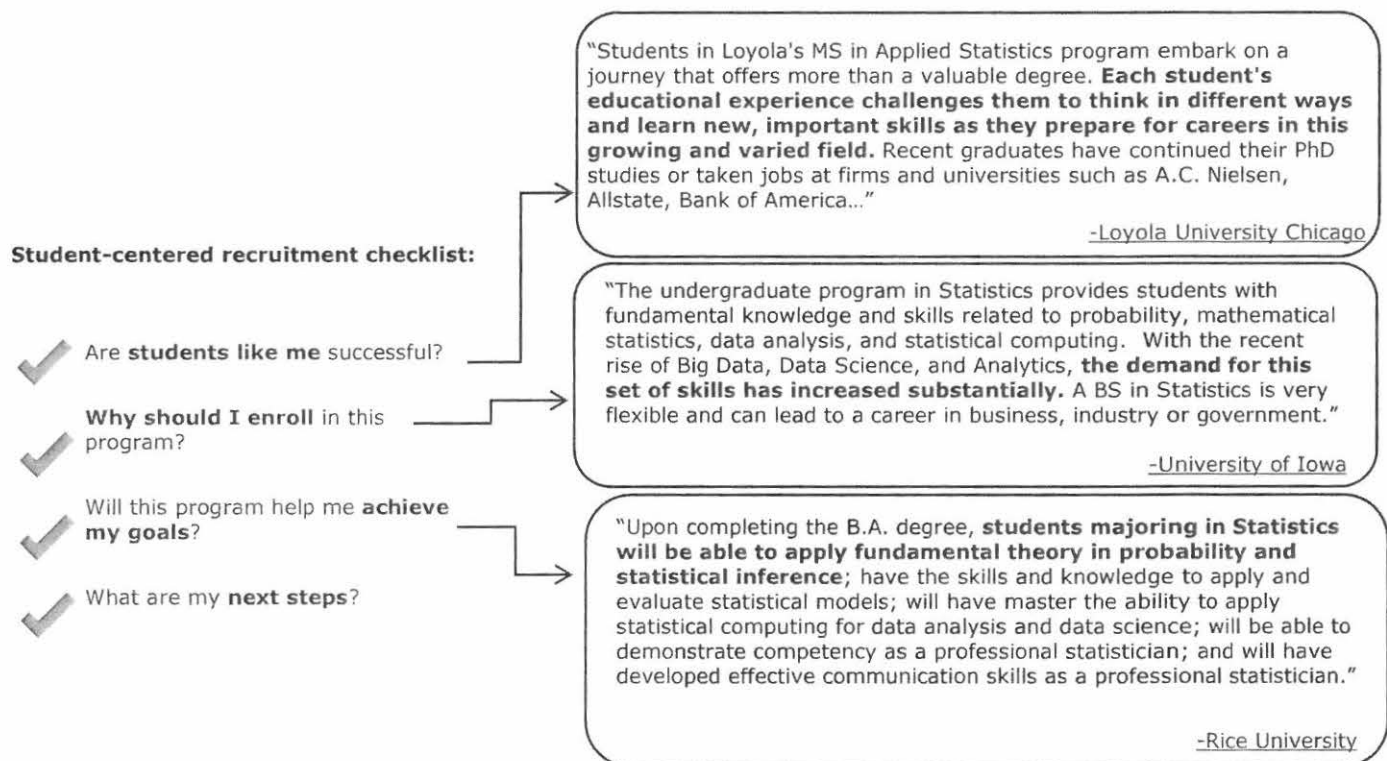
Student-centered recruitment checklist:

Are students like me successful?

Why should I enroll in this program?

Will this program help me achieve my goals?

What are my next steps?

"Students in Loyola's MS in Applied Statistics program embark on a journey that offers more than a valuable degree. Each student's educational experience challenges them to think in different ways and learn new, important skills as they prepare for careers in this growing and varied field. Recent graduates have continued their PhD studies or taken jobs at firms and universities such as A.C. Nielsen, Allstate, Bank of America..."

-Loyola University Chicago

"The undergraduate program in Statistics provides students with fundamental knowledge and skills related to probability, mathematical statistics, data analysis, and statistical computing. With the recent rise of Big Data, Data Science, and Analytics, the demand for this set of skills has increased substantially. A BS in Statistics is very flexible and can lead to a career in business, industry or government."

-University of Iowa

"Upon completing the B.A. degree, students majoring in Statistics will be able to apply fundamental theory in probability and statistical inference; have the skills and knowledge to apply and evaluate statistical models; will have master the ability to apply statistical computing for data analysis and data science; will be able to demonstrate competency as a professional statistician; and will have developed effective communication skills as a professional statistician."

-Rice University